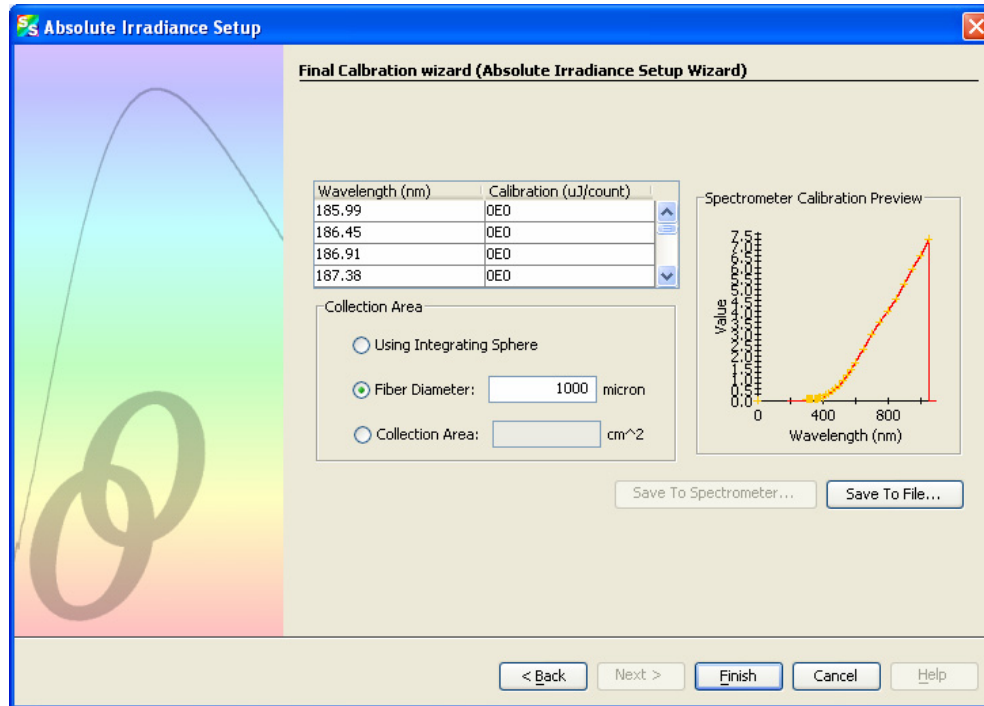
Absolute Irradiance Setup

Final Calbration wizard (Absolute Irradiance Setup Wizard)

| Wavelength (nm) | Calibration (uJ/count) |
|---|---|
| 185.99 | 0E0 |
| 186.45 | 0E0 |
| 186.91 | 0E0 |
| 187.38 | 0E0 |

Collection Area

Using Integrating Sphere

Fiber Diameter: 1000 micron

Collection Area: cm^2

Spectrometer Calibration Preview

7.5
7.0
6.5
6.0
5.5
5.0
4.5
4.0
3.5
3.0
2.5
2.0
1.5
1.0
0.5
0.0

Value

0 400 800

Wavelength (nm)

Save To Spectrometer...

Save To File...

< Back

Next >

Finish

Cancel

Help